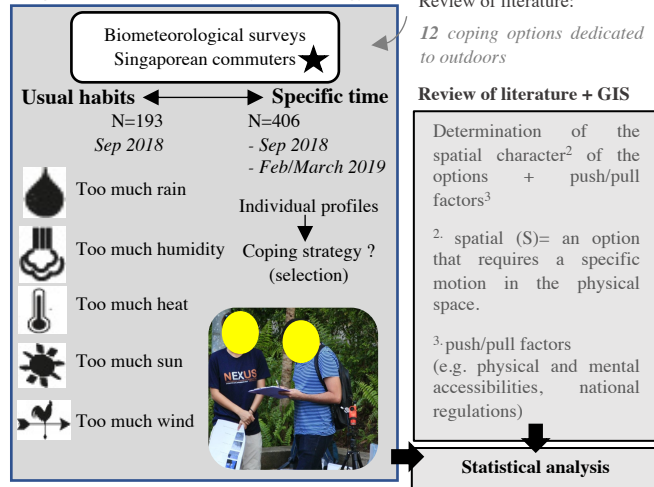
Review of literature:

*12 coping options dedicated to outdoors*

Biometeorological surveys
Singaporean commuters

**Usual habits** **Specific time**

N=193
*Sep 2018*

N=406
*- Sep 2018*
*- Feb/March 2019*

Too much rain

Too much humidity

Too much heat

Too much sun

Too much wind

Individual profiles

Coping strategy ? (selection)

NEXUS

**Review of literature + GIS**

Determination of the spatial character$^{2}$ of the options + push/pull factors$^{3}$

$^{2.}$ spatial (S)= an option that requires a specific motion in the physical space.

$^{3.}$ push/pull factors
(e.g. physical and mental accessibilities, national regulations)

**Statistical analysis**